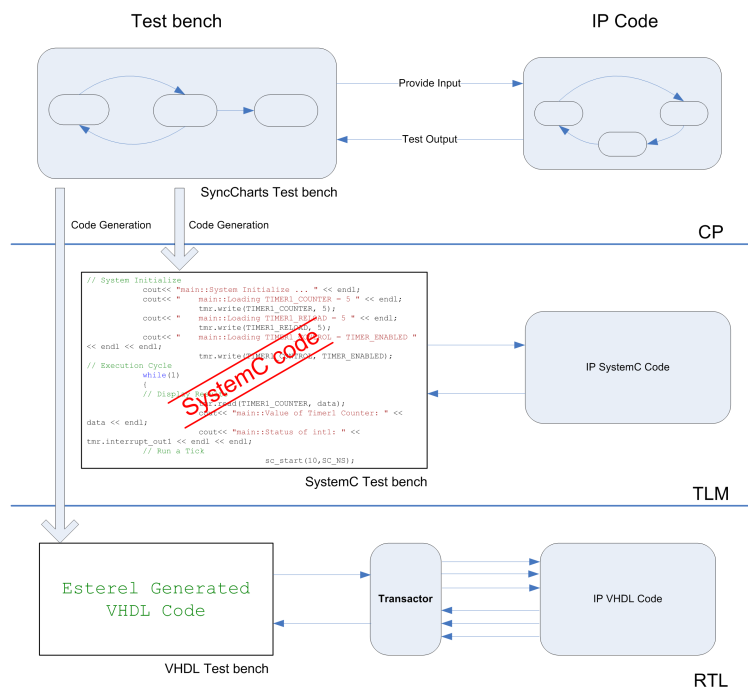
Test bench

IP Code

Provide Input

Test Output

SyncCharts Test bench

Code Generation

Code Generation

CP

// System Initialize
cout<< "main::System Initialize ... " << endl;
cout<< "    main::Loading TIMER1_COUNTER = 5 " << endl;
tmr.write(TIMER1_COUNTER, 5);
cout<< "    main::Loading TIMER1_RELOAD = 5 " << endl;
tmr.write(TIMER1_RELOAD, 5);
cout<< "    main::Loading TIMER1_CONTROL = TIMER_ENABLED " << endl << endl;
tmr.write(TIMER1_CONTROL, TIMER_ENABLED);
// Execution Cycle
while(1)
{
// Display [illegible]
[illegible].read(TIMER1_COUNTER, data);
cout<< "main::Value of Timer1 Counter: " << data << endl;
cout<< "main::Status of int1: " << tmr.interrupt_out1 << endl << endl;
// Run a Tick
sc_start(10,SC_NS);

SystemC Code

IP SystemC Code

SystemC Test bench

TLM

Esterel Generated VHDL Code

Transactor

IP VHDL Code

VHDL Test bench

RTL